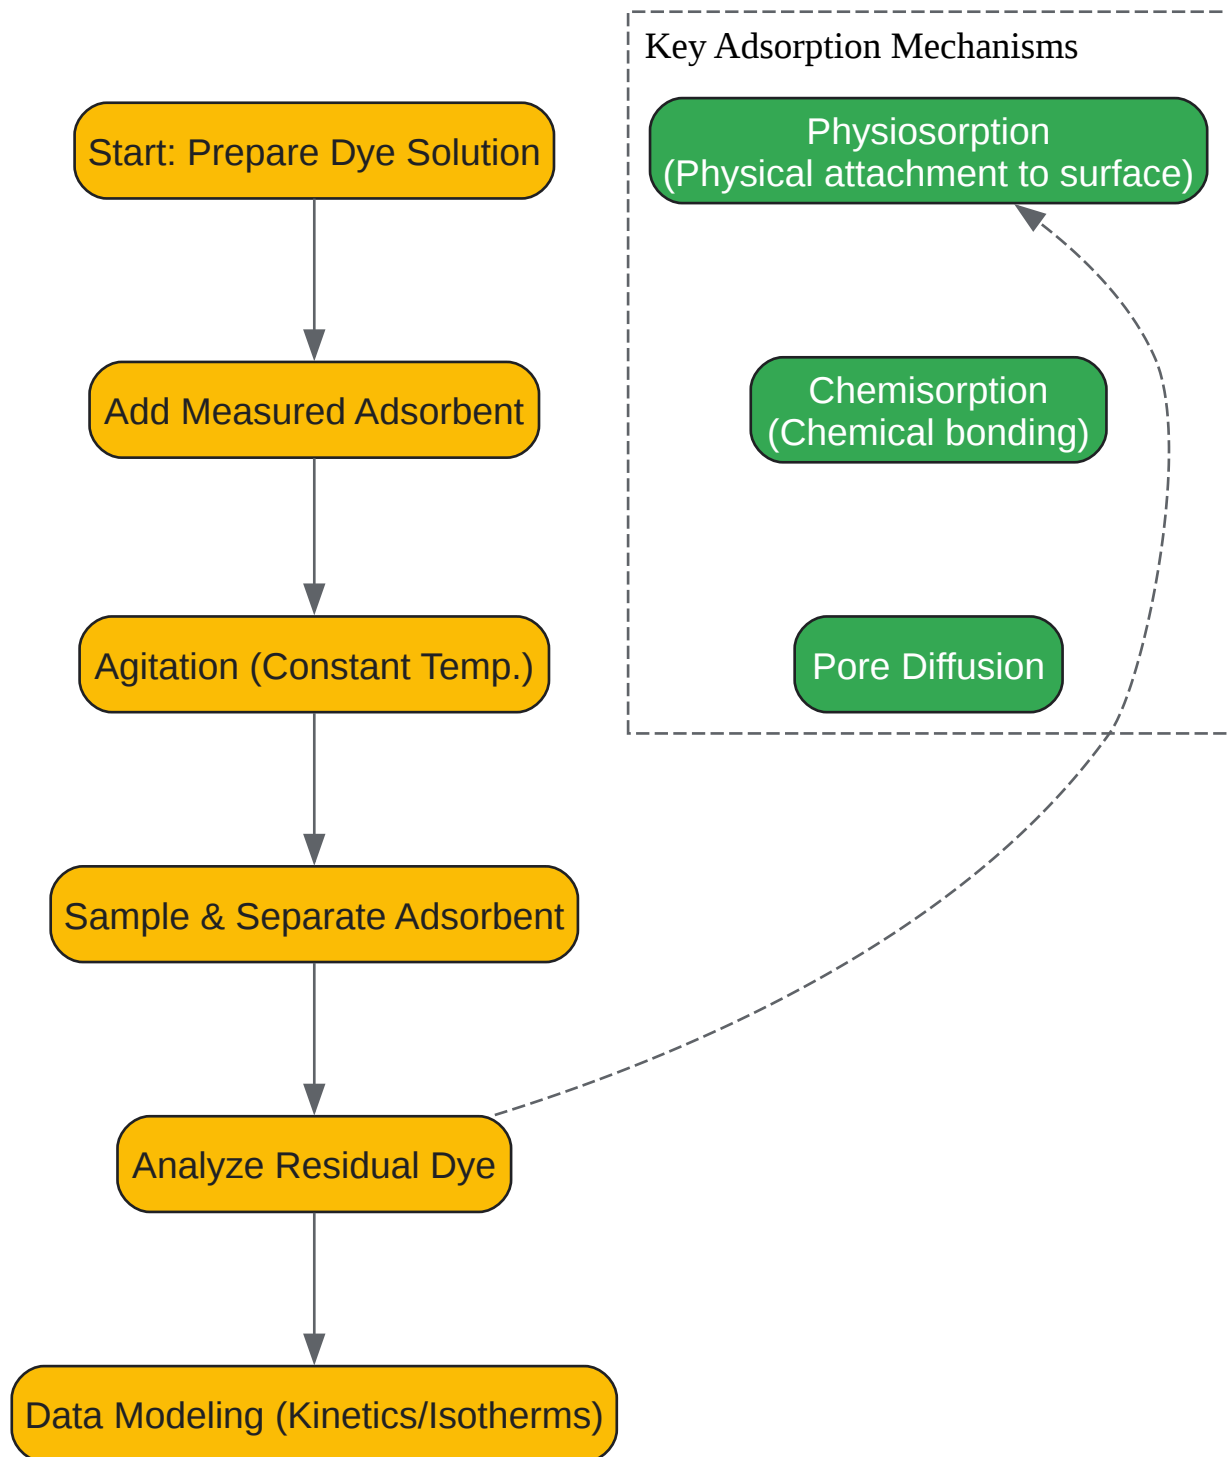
Start: Prepare Dye Solution

Add Measured Adsorbent

Agitation (Constant Temp.)

Sample & Separate Adsorbent

Analyze Residual Dye

Data Modeling (Kinetics/Isotherms)

Key Adsorption Mechanisms

Physiosorption
(Physical attachment to surface)

Chemisorption
(Chemical bonding)

Pore Diffusion